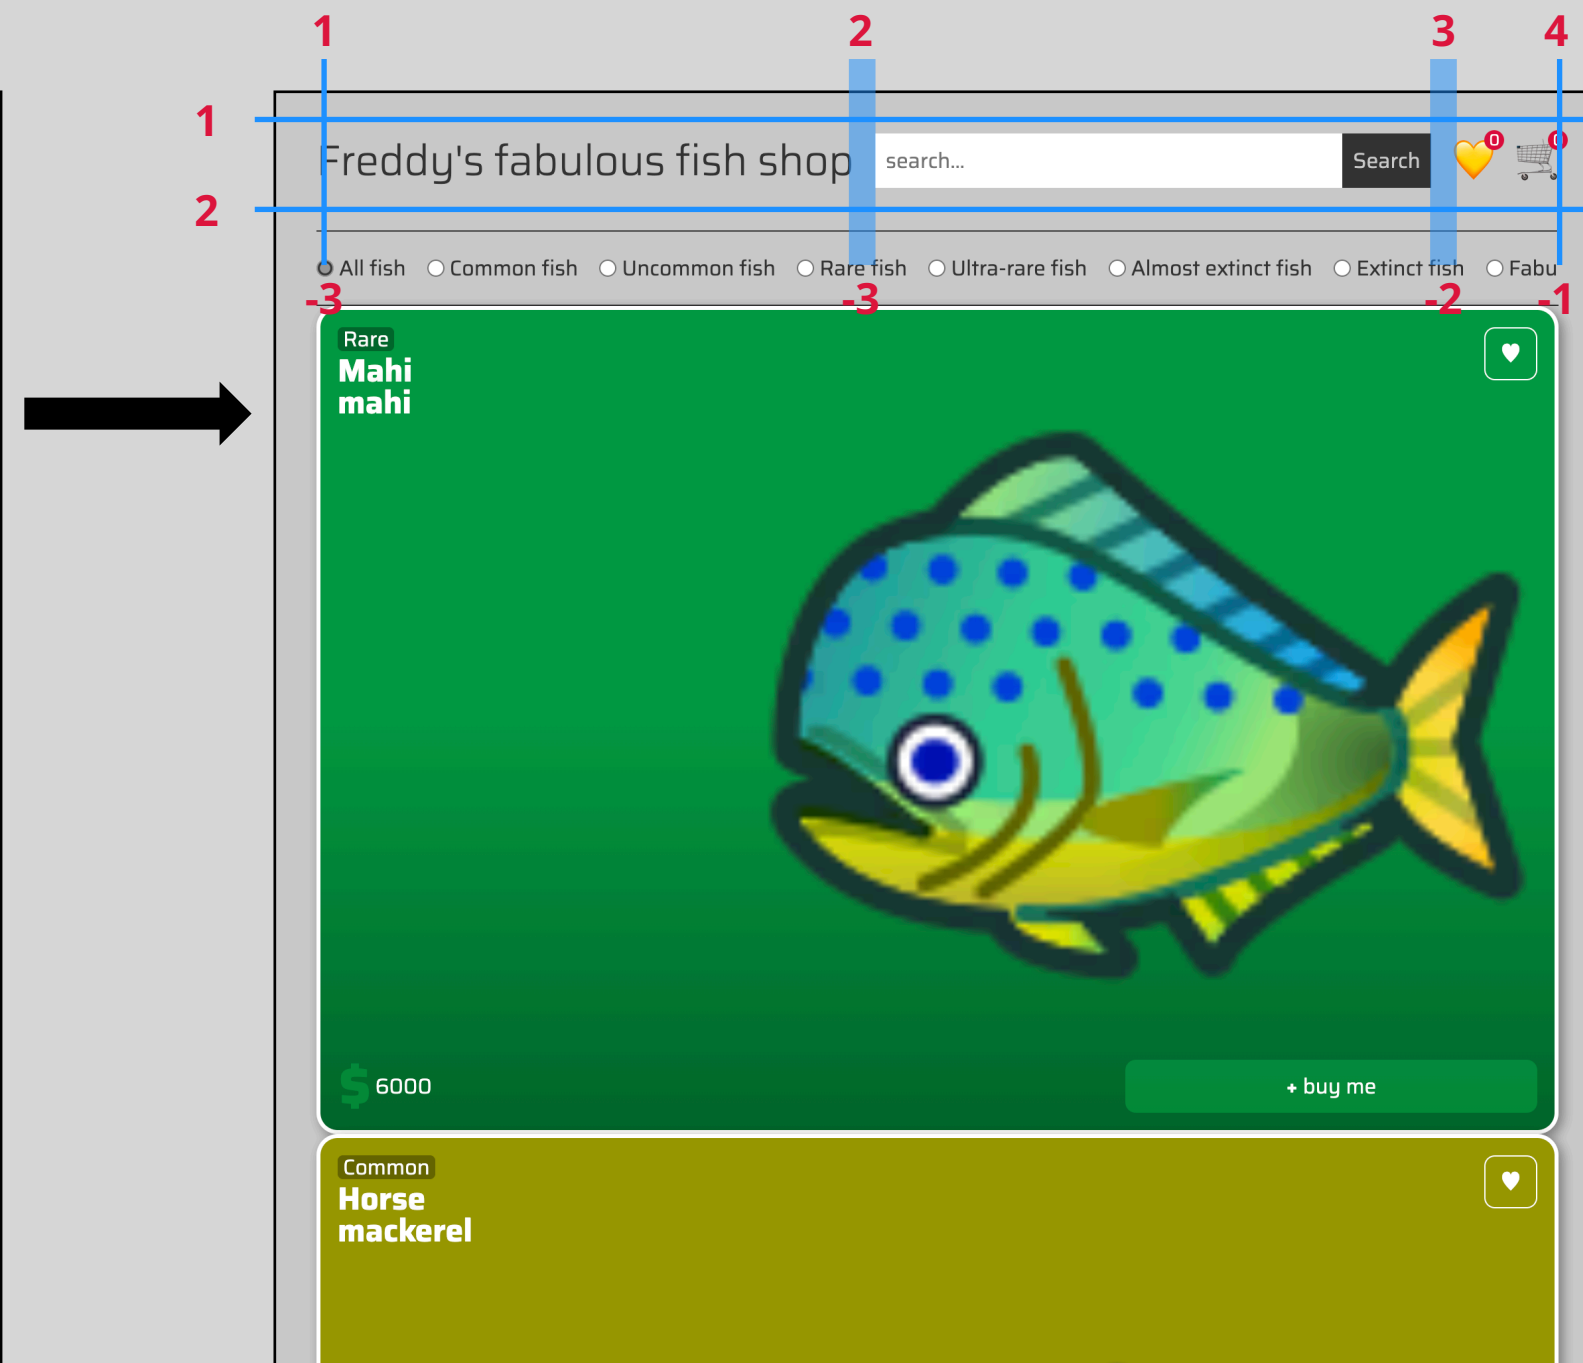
1 2 3 4

1

2

Freddy's fabulous fish shop search... Search 0 0

All fish Common fish Uncommon fish Rare fish Ultra-rare fish Almost extinct fish Extinct fish Fabu

-3 -3 -2 -1

Rare
Mahi mahi

$ 6000

+ buy me

Common
Horse mackerel